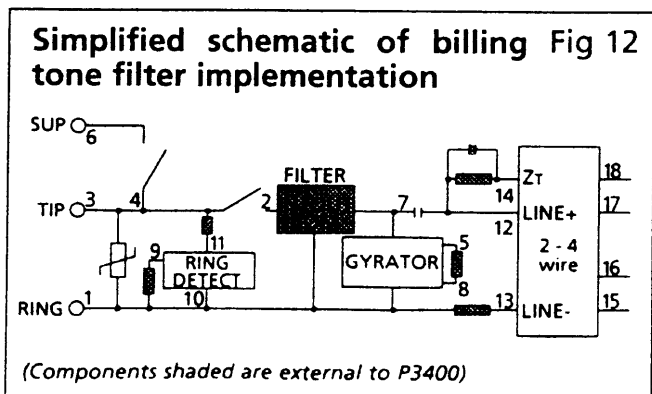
Simplified schematic of billing Fig 12 tone filter implementation

SUP 6

TIP 3

4

RING 1

9

11

RING DETECT

10

2

FILTER

7

GYRATOR

5

8

14

12

13

$Z_T$

LINE+

2 - 4 wire

LINE-

18

17

16

15

(Components shaded are external to P3400)